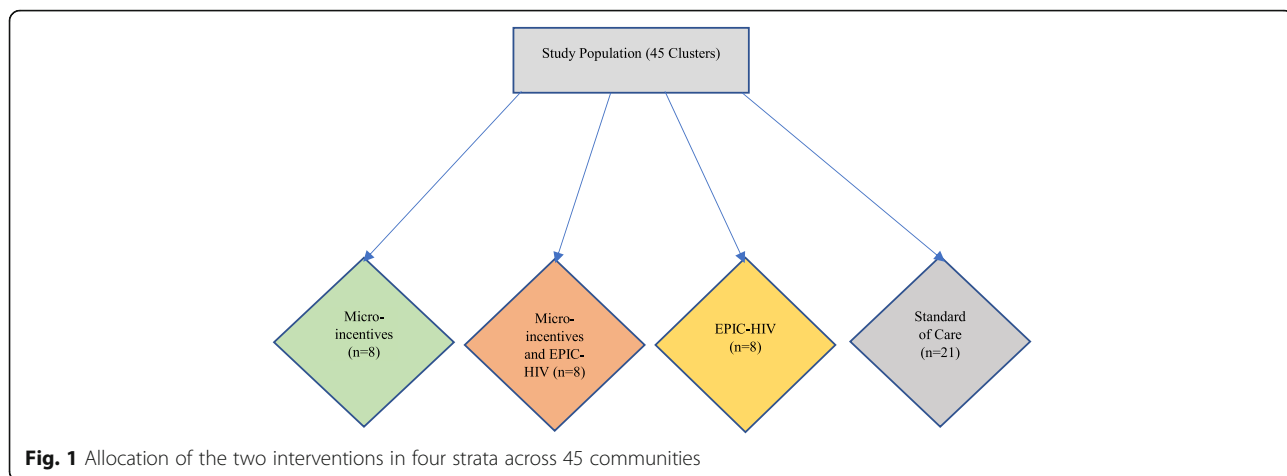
Study Population (45 Clusters)

Micro-incentives (n=8)

Micro-incentives and EPIC-HIV (n=8)

EPIC-HIV (n=8)

Standard of Care (n=21)

**Fig. 1** Allocation of the two interventions in four strata across 45 communities